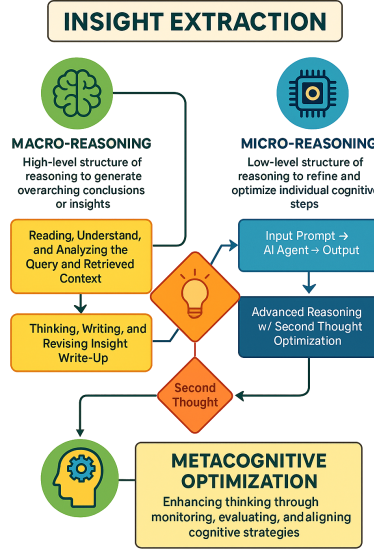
INSIGHT EXTRACTION

MACRO-REASONING

High-level structure of reasoning to generate overarching conclusions or insights

MICRO-REASONING

Low-level structure of reasoning to refine and optimize individual cognitive steps

Reading, Understand, and Analyzing the Query and Retrieved Context

Input Prompt → AI Agent → Output

Thinking, Writing, and Revising Insight Write-Up

Advanced Reasoning w/ Second Thought Optimization

Second Thought

METACOGNITIVE OPTIMIZATION

Enhancing thinking through monitoring, evaluating, andaligning cognitive strategies